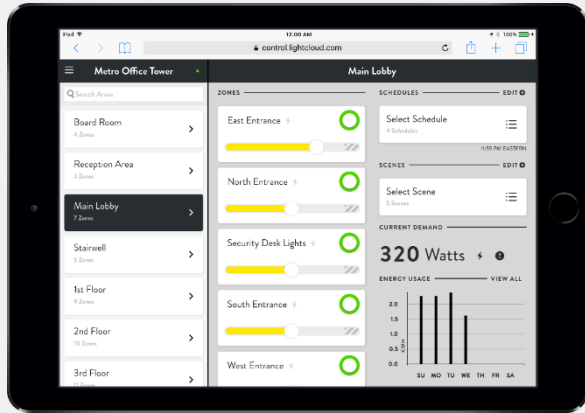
iPad 12:00 AM 100%

control.lightcloud.com

Metro Office Tower

Main Lobby

Search Areas

Board Room
4 Zones

Reception Area
2 Zones

Main Lobby
7 Zones

Stairwell
5 Zones

1st Floor
9 Zones

2nd Floor
10 Zones

3rd Floor
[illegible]

ZONES

East Entrance

North Entrance

Security Desk Lights

South Entrance

West Entrance

SCHEDULES EDIT

Select Schedule
4 Schedules

11:55 PM EASTERN

SCENES EDIT

Select Scene
5 Scenes

CURRENT DEMAND

320 Watts

ENERGY USAGE VIEW ALL

2.0
1.5
1.0
0.5
0

kWh

SU MO TU WE TH FR SA